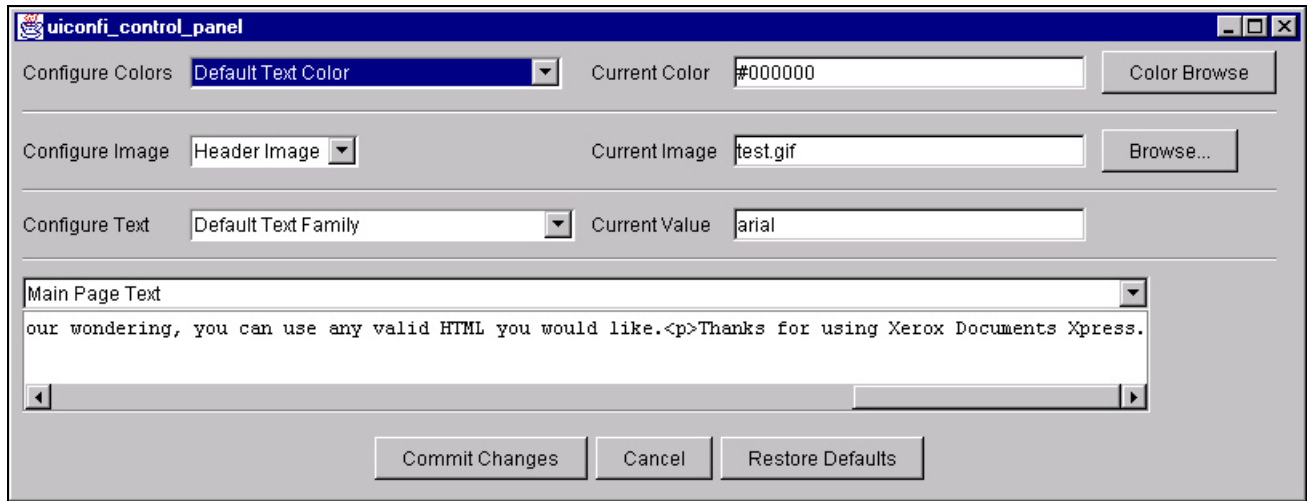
uiconfi_control_panel

Configure Colors Default Text Color Current Color #000000 Color Browse

Configure Image Header Image Current Image test.gif Browse...

Configure Text Default Text Family Current Value arial

Main Page Text

our wondering, you can use any valid HTML you would like.<p>Thanks for using Xerox Documents Xpress.

Commit Changes Cancel Restore Defaults